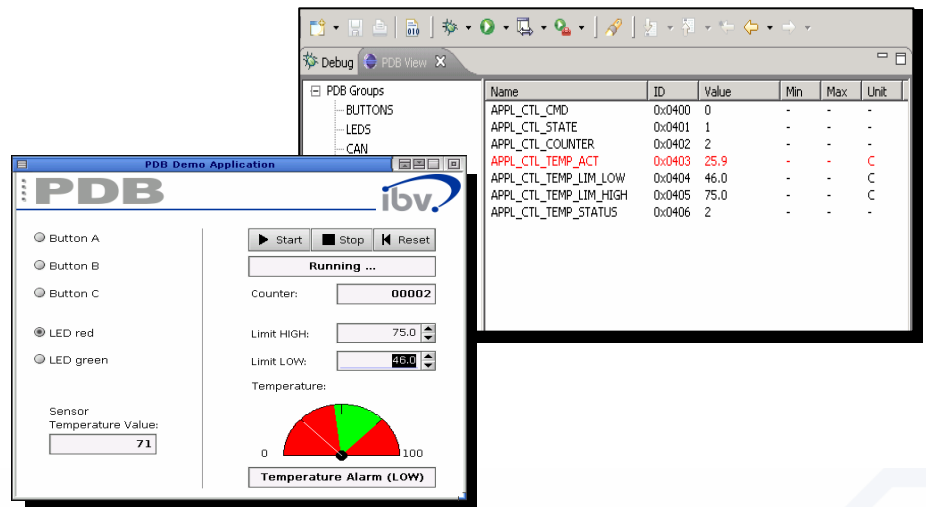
Debug PDB View

PDB Groups
BUTTONS
LEDS
CAN

| Name | ID | Value | Min | Max | Unit |
|---|---|---|---|---|---|
| APPL_CTL_CMD | 0x0400 | 0 | - | - | - |
| APPL_CTL_STATE | 0x0401 | 1 | - | - | - |
| APPL_CTL_COUNTER | 0x0402 | 2 | - | - | - |
| APPL_CTL_TEMP_ACT | 0x0403 | 25.9 | - | - | C |
| APPL_CTL_TEMP_LIM_LOW | 0x0404 | 46.0 | - | - | C |
| APPL_CTL_TEMP_LIM_HIGH | 0x0405 | 75.0 | - | - | C |
| APPL_CTL_TEMP_STATUS | 0x0406 | 2 | - | - | - |

PDB Demo Application

PDB

ibv

Button A
Button B
Button C
LED red
LED green

Sensor Temperature Value:
71

Start
Stop
Reset
Running ...
Counter:
00002
Limit HIGH:
75.0
Limit LOW:
46.0
Temperature:
0
100
Temperature Alarm (LOW)